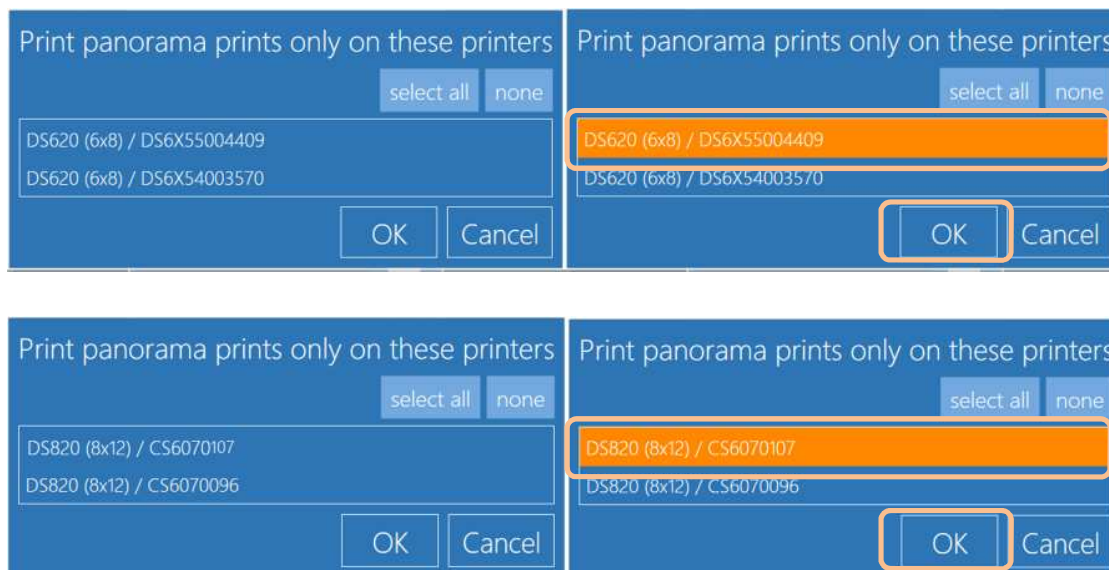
Print panorama prints only on these printers

select all none

DS620 (6x8) / DS6X55004409

DS620 (6x8) / DS6X54003570

OK Cancel

Print panorama prints only on these printers

select all none

DS620 (6x8) / DS6X55004409

DS620 (6x8) / DS6X54003570

OK Cancel

Print panorama prints only on these printers

select all none

DS820 (8x12) / CS6070107

DS820 (8x12) / CS6070096

OK Cancel

Print panorama prints only on these printers

select all none

DS820 (8x12) / CS6070107

DS820 (8x12) / CS6070096

OK Cancel